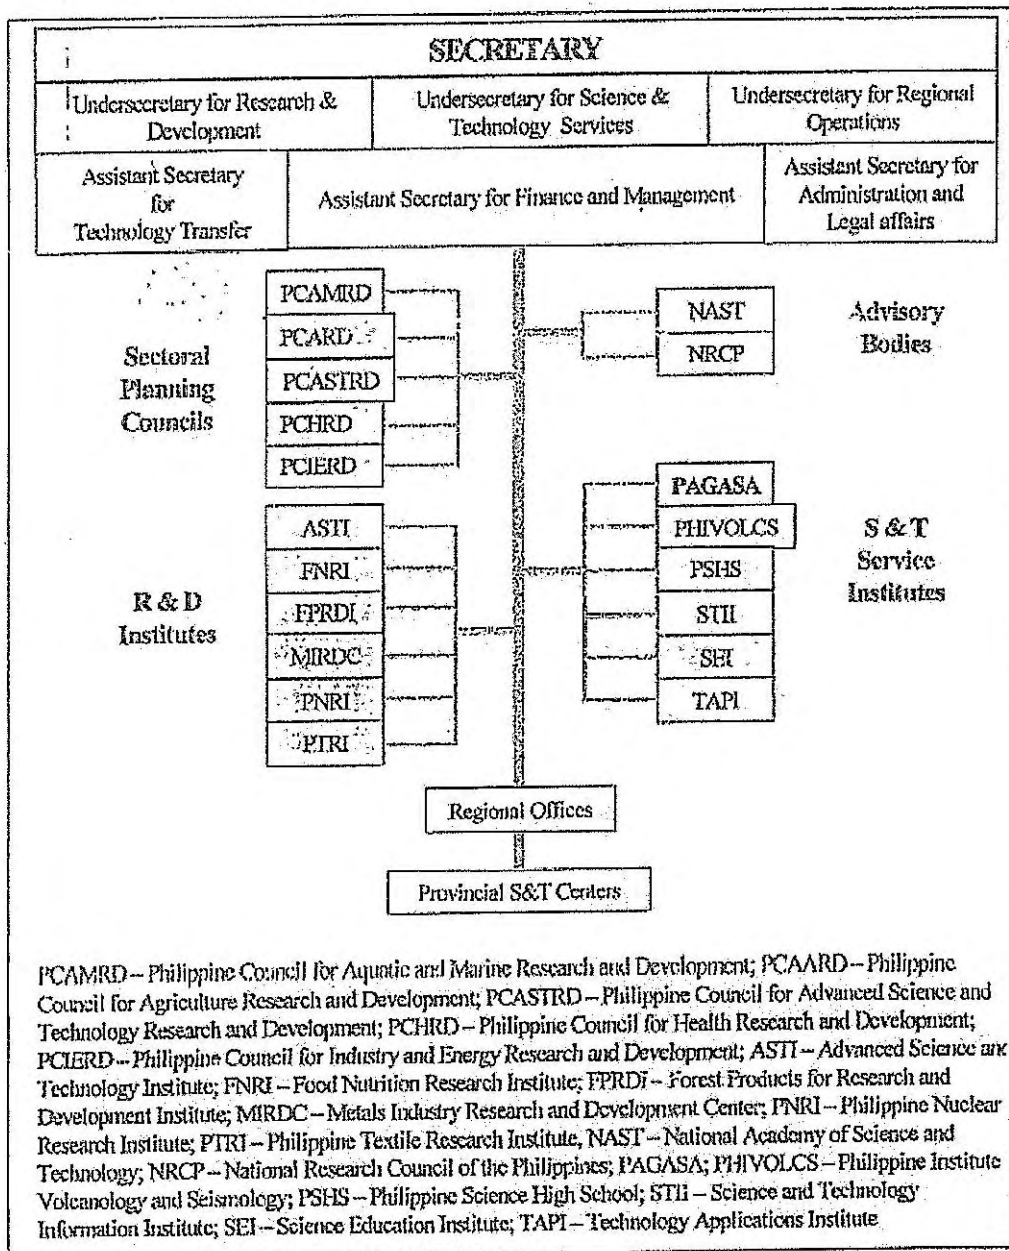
SECRETARY

Undersecretary for Research & Development

Undersecretary for Science & Technology Services

Undersecretary for Regional Operations

Assistant Secretary for Technology Transfer

Assistant Secretary for Finance and Management

Assistant Secretary for Administration and Legal affairs

Sectoral Planning Councils

PCAMRD

PCARD

PCASTRD

PCHRD

PCIERD

NAST

NRCP

Advisory Bodies

R & D Institutes

ASTI

FNRI

FPRDI

MIRDC

PNRI

PTRI

PAGASA

PHIVOLCS

PSHS

STII

SEI

TAPI

S & T Service Institutes

Regional Offices

Provincial S&T Centers

PCAMRD – Philippine Council for Aquatic and Marine Research and Development; PCAARD – Philippine Council for Agriculture Research and Development; PCASTRD – Philippine Council for Advanced Science and Technology Research and Development; PCHRD – Philippine Council for Health Research and Development; PCIERD – Philippine Council for Industry and Energy Research and Development; ASTI – Advanced Science anc Technology Institute; FNRI – Food Nutrition Research Institute; FPRDI – Forest Products for Research and Development Institute; MIRDC – Metals Industry Research and Development Center; PNRI – Philippine Nuclear Research Institute; PTRI – Philippine Textile Research Institute, NAST – National Academy of Science and Technology; NRCP – National Research Council of the Philippines; PAGASA; PHIVOLCS – Philippine Institute Volcanology and Seismology; PSHS – Philippine Science High School; STII – Science and Technology Information Institute; SEI – Science Education Institute; TAPI – Technology Applications Institute